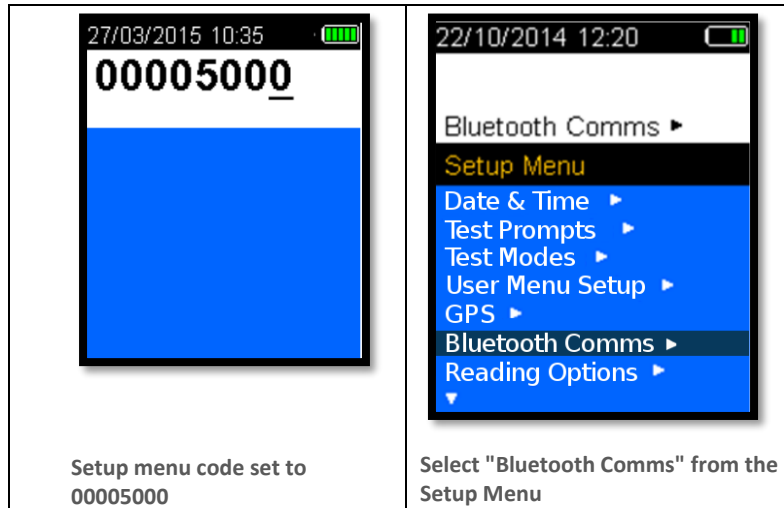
| 27/03/2015 10:35<br>00005000<br><br>Setup menu code set to 00005000 | 22/10/2014 12:20<br>Bluetooth Comms ▸<br>Setup Menu<br>Date & Time ▸<br>Test Prompts ▸<br>Test Modes ▸<br>User Menu Setup ▸<br>GPS ▸<br>Bluetooth Comms ▸<br>Reading Options ▸<br>▾<br><br>Select "Bluetooth Comms" from the Setup Menu |
|---|---|